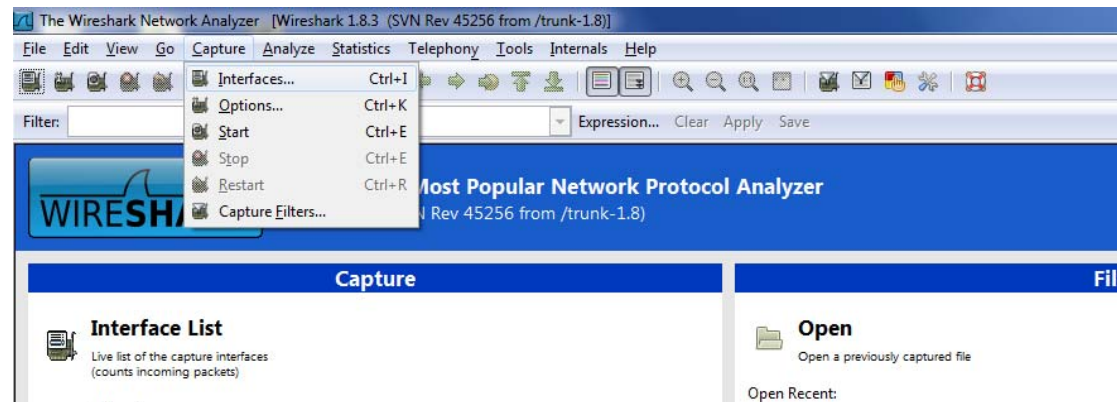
The Wireshark Network Analyzer [Wireshark 1.8.3 (SVN Rev 45256 from /trunk-1.8)]

File Edit View Go Capture Analyze Statistics Telephony Tools Internals Help

Interfaces... Ctrl+I
Options... Ctrl+K
Start Ctrl+E
Stop Ctrl+E
Restart Ctrl+R
Capture Filters...

Filter: Expression... Clear Apply Save

WIRESHA

Most Popular Network Protocol Analyzer
N Rev 45256 from /trunk-1.8)

Capture

Interface List
Live list of the capture interfaces (counts incoming packets)

Fil

Open
Open a previously captured file

Open Recent: